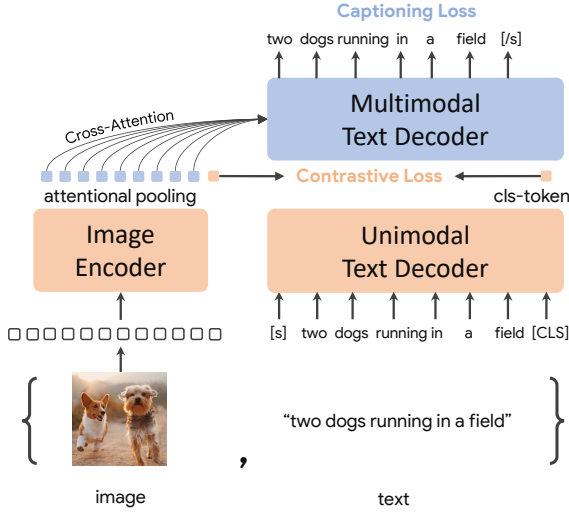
Captioning Loss

two dogs running in a field [/s]

Cross-Attention

Multimodal Text Decoder

attentional pooling

Contrastive Loss

cls-token

Image Encoder

Unimodal Text Decoder

[s] two dogs running in a field [CLS]

“two dogs running in a field”

,

image

text